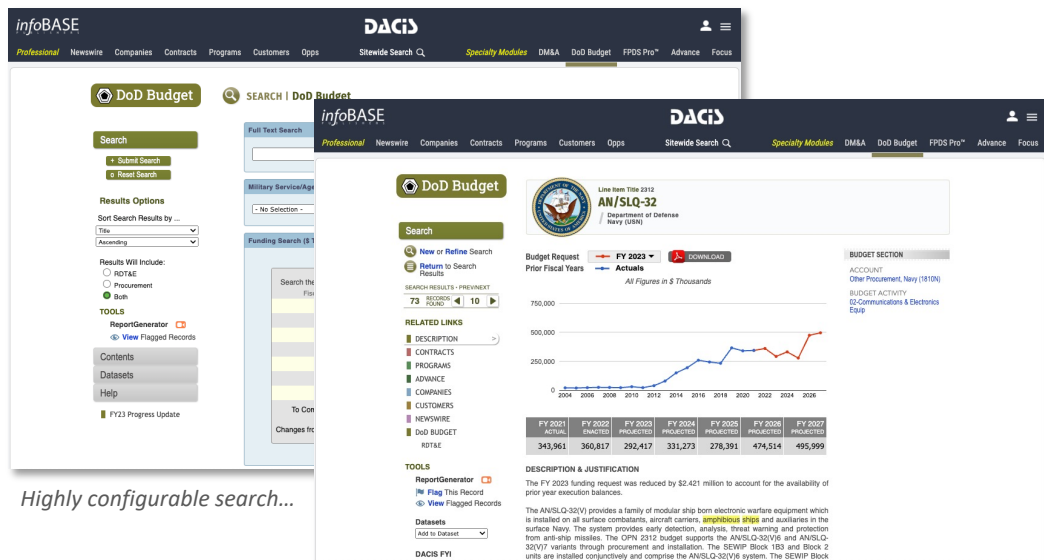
infoBASE
DACIS
Professional Newswire Companies Contracts Programs Customers Opps Sitewide Search Specialty Modules DM&A DoD Budget FPDS Pro™ Advance Focus

DoD Budget
SEARCH | DoD Budget

Search
+ Submit Search
o Reset Search

Results Options
Sort Search Results by ...
Title
Ascending

Results Will Include:
RDT&E
Procurement
Both

TOOLS
ReportGenerator
View Flagged Records

Contents
Datasets
Help

FY23 Progress Update

Full Text Search

Military Service/Age

- No Selection -

Funding Search ($ T

Search the
Fis

To Con

Changes fro

Highly configurable search…

infoBASE
DACIS
Professional Newswire Companies Contracts Programs Customers Opps Sitewide Search Specialty Modules DM&A DoD Budget FPDS Pro™ Advance Focus

DoD Budget

Line Item Title 2312
AN/SLQ-32
Department of Defense
Navy (USN)

Search
New or Refine Search
Return to Search Results
SEARCH RESULTS • PREV/NEXT
73 RECORDS FOUND 10

RELATED LINKS
DESCRIPTION
CONTRACTS
PROGRAMS
ADVANCE
COMPANIES
CUSTOMERS
NEWSWIRE
DoD BUDGET
RDT&E

TOOLS
ReportGenerator
Flag This Record
View Flagged Records

Datasets
Add to Dataset

DACIS FYI

Budget Request FY 2023 DOWNLOAD
Prior Fiscal Years Actuals
All Figures in $ Thousands

750,000
500,000
250,000
0
2004 2006 2008 2010 2012 2014 2016 2018 2020 2022 2024 2026

| FY 2021 ACTUAL | FY 2022 ENACTED | FY 2023 PROJECTED | FY 2024 PROJECTED | FY 2025 PROJECTED | FY 2026 PROJECTED | FY 2027 PROJECTED |
|---|---|---|---|---|---|---|
| 343,961 | 360,817 | 292,417 | 331,273 | 278,391 | 474,514 | 495,999 |

BUDGET SECTION
ACCOUNT
Other Procurement, Navy (1810N)
BUDGET ACTIVITY
02-Communications & Electronics Equip

DESCRIPTION & JUSTIFICATION
The FY 2023 funding request was reduced by $2.421 million to account for the availability of prior year execution balances.

The AN/SLQ-32(V) provides a family of modular ship born electronic warfare equipment which is installed on all surface combatants, aircraft carriers, amphibious ships and auxiliaries in the surface Navy. The system provides early detection, analysis, threat warning and protection from anti-ship missiles. The OPN 2312 budget supports the AN/SLQ-32(V)6 and AN/SLQ-32(V)7 variants through procurement and installation. The SEWIP Block 1B3 and Block 2 units are installed conjunctively and comprise the AN/SLQ-32(V)6 system. The SEWIP Block